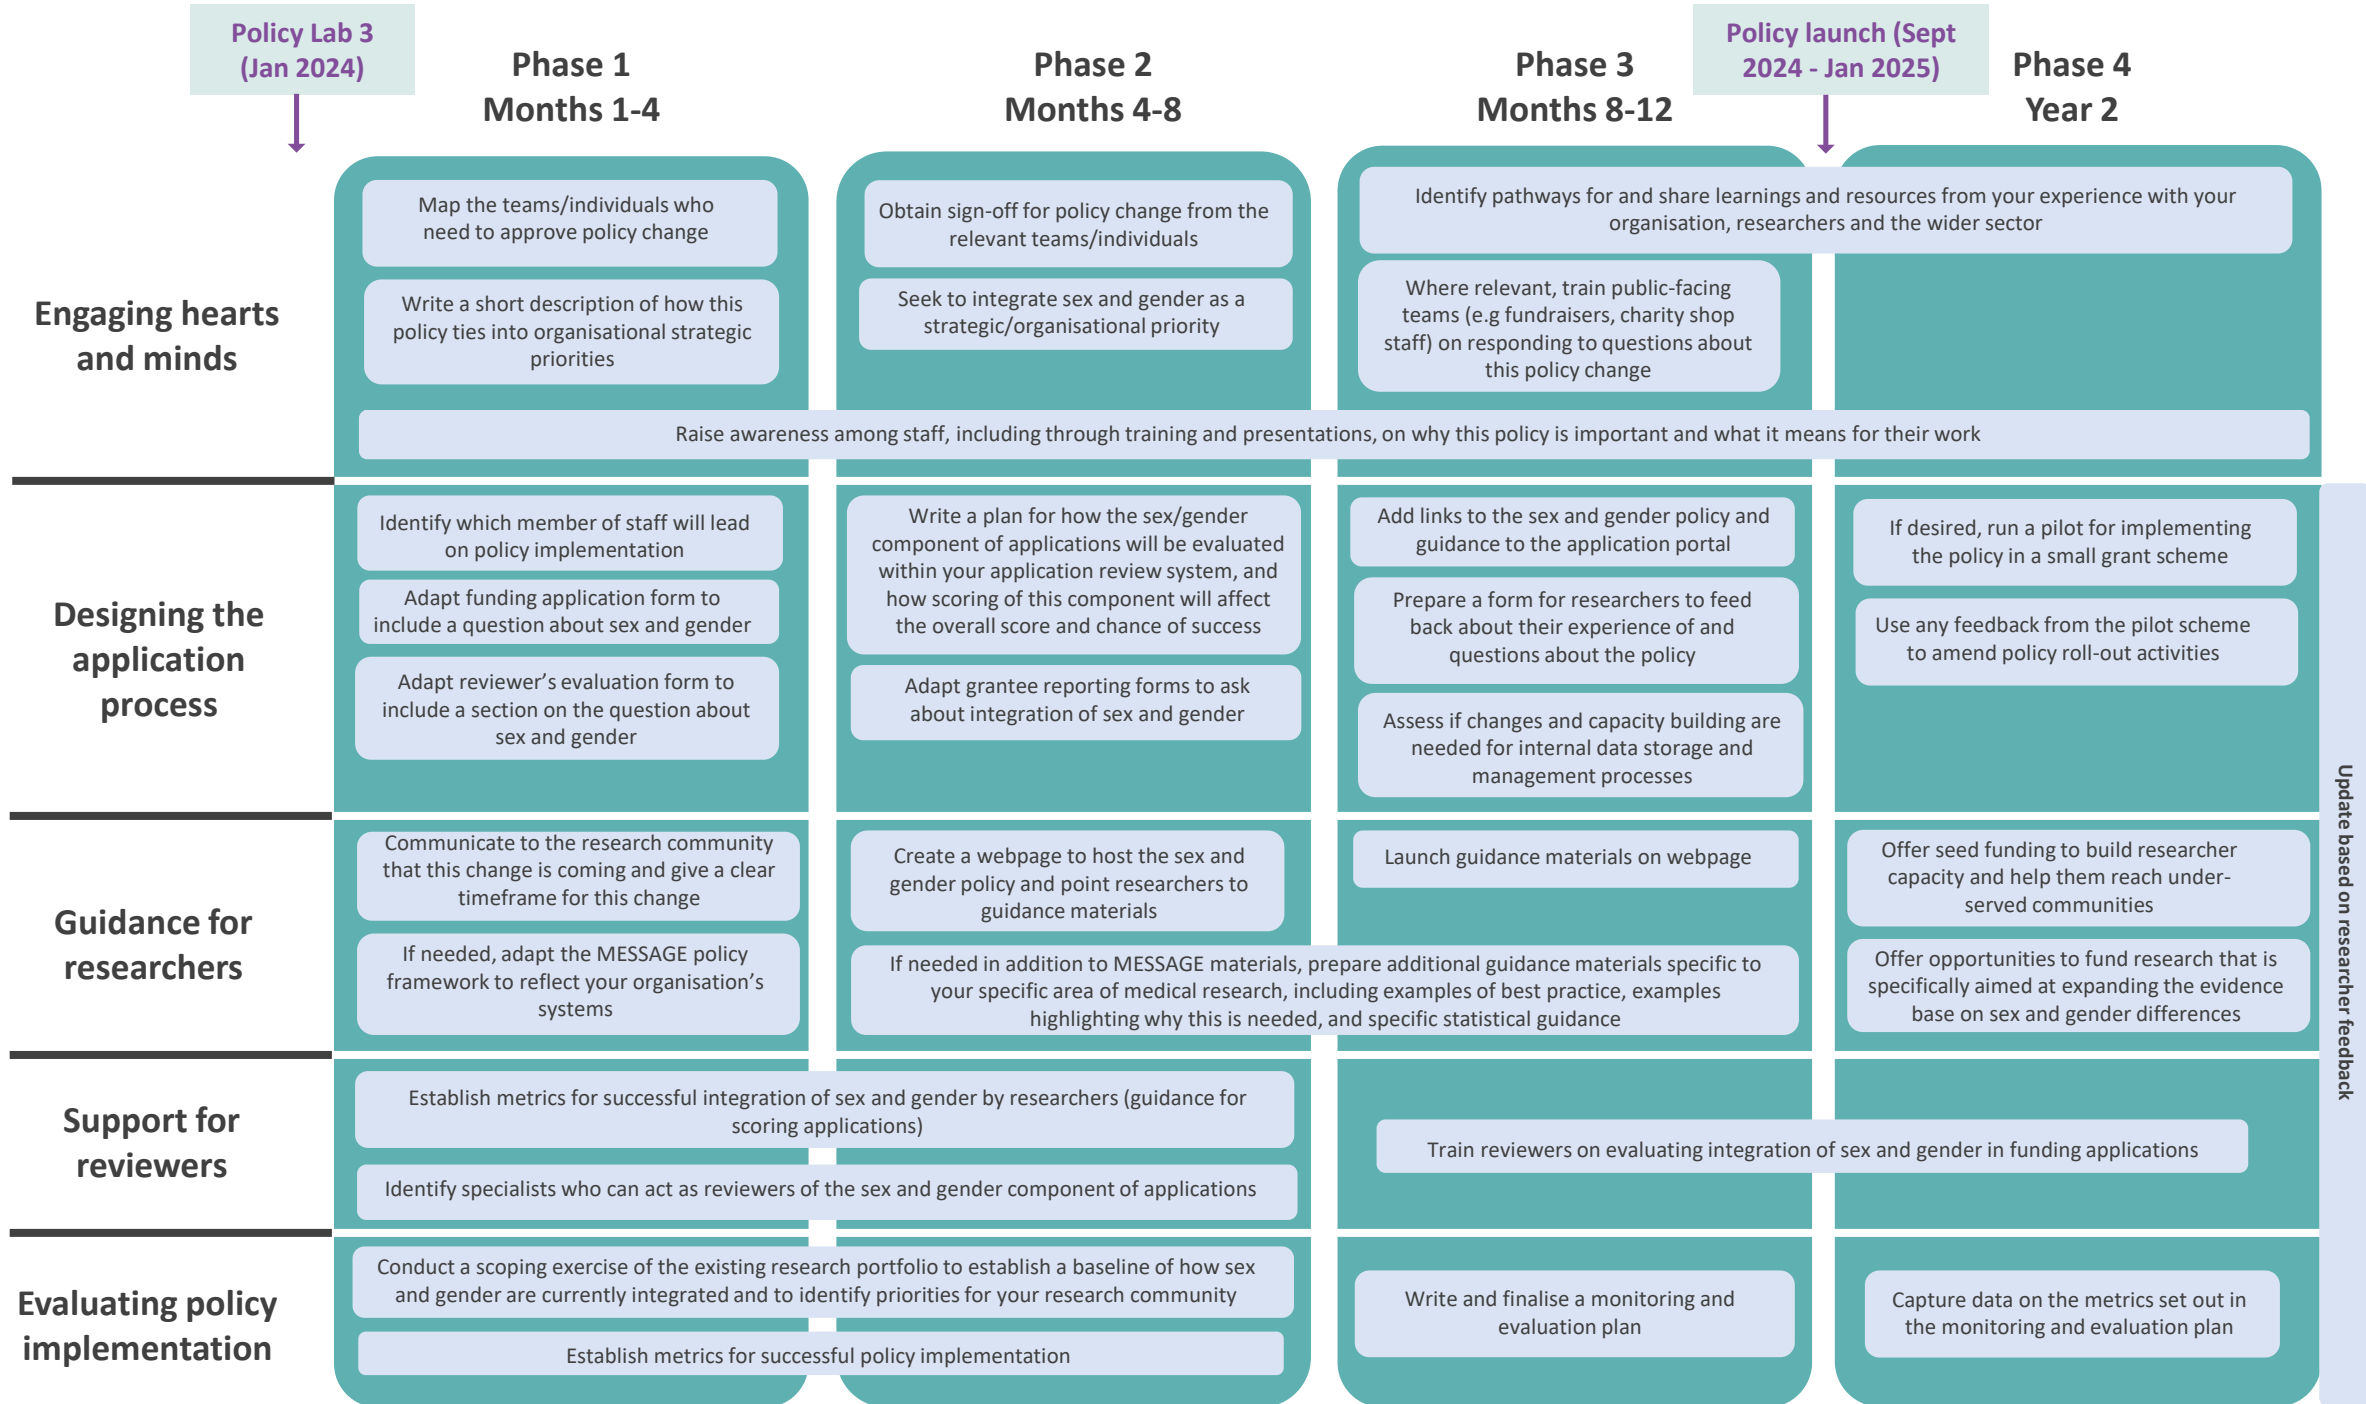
Policy Lab 3 (Jan 2024)

Phase 1
Months 1-4

Phase 2
Months 4-8

Phase 3
Months 8-12

Policy launch (Sept 2024 - Jan 2025)

Phase 4
Year 2

Engaging hearts and minds

Map the teams/individuals who need to approve policy change

Write a short description of how this policy ties into organisational strategic priorities

Obtain sign-off for policy change from the relevant teams/individuals

Seek to integrate sex and gender as a strategic/organisational priority

Identify pathways for and share learnings and resources from your experience with your organisation, researchers and the wider sector

Where relevant, train public-facing teams (e.g fundraisers, charity shop staff) on responding to questions about this policy change

Raise awareness among staff, including through training and presentations, on why this policy is important and what it means for their work

Designing the application process

Identify which member of staff will lead on policy implementation

Adapt funding application form to include a question about sex and gender

Adapt reviewer's evaluation form to include a section on the question about sex and gender

Write a plan for how the sex/gender component of applications will be evaluated within your application review system, and how scoring of this component will affect the overall score and chance of success

Adapt grantee reporting forms to ask about integration of sex and gender

Add links to the sex and gender policy and guidance to the application portal

Prepare a form for researchers to feed back about their experience of and questions about the policy

Assess if changes and capacity building are needed for internal data storage and management processes

If desired, run a pilot for implementing the policy in a small grant scheme

Use any feedback from the pilot scheme to amend policy roll-out activities

Guidance for researchers

Communicate to the research community that this change is coming and give a clear timeframe for this change

If needed, adapt the MESSAGE policy framework to reflect your organisation's systems

Create a webpage to host the sex and gender policy and point researchers to guidance materials

Launch guidance materials on webpage

If needed in addition to MESSAGE materials, prepare additional guidance materials specific to your specific area of medical research, including examples of best practice, examples highlighting why this is needed, and specific statistical guidance

Offer seed funding to build researcher capacity and help them reach underserved communities

Offer opportunities to fund research that is specifically aimed at expanding the evidence base on sex and gender differences

Support for reviewers

Establish metrics for successful integration of sex and gender by researchers (guidance for scoring applications)

Identify specialists who can act as reviewers of the sex and gender component of applications

Train reviewers on evaluating integration of sex and gender in funding applications

Evaluating policy implementation

Conduct a scoping exercise of the existing research portfolio to establish a baseline of how sex and gender are currently integrated and to identify priorities for your research community

Establish metrics for successful policy implementation

Write and finalise a monitoring and evaluation plan

Capture data on the metrics set out in the monitoring and evaluation plan

Update based on researcher feedback